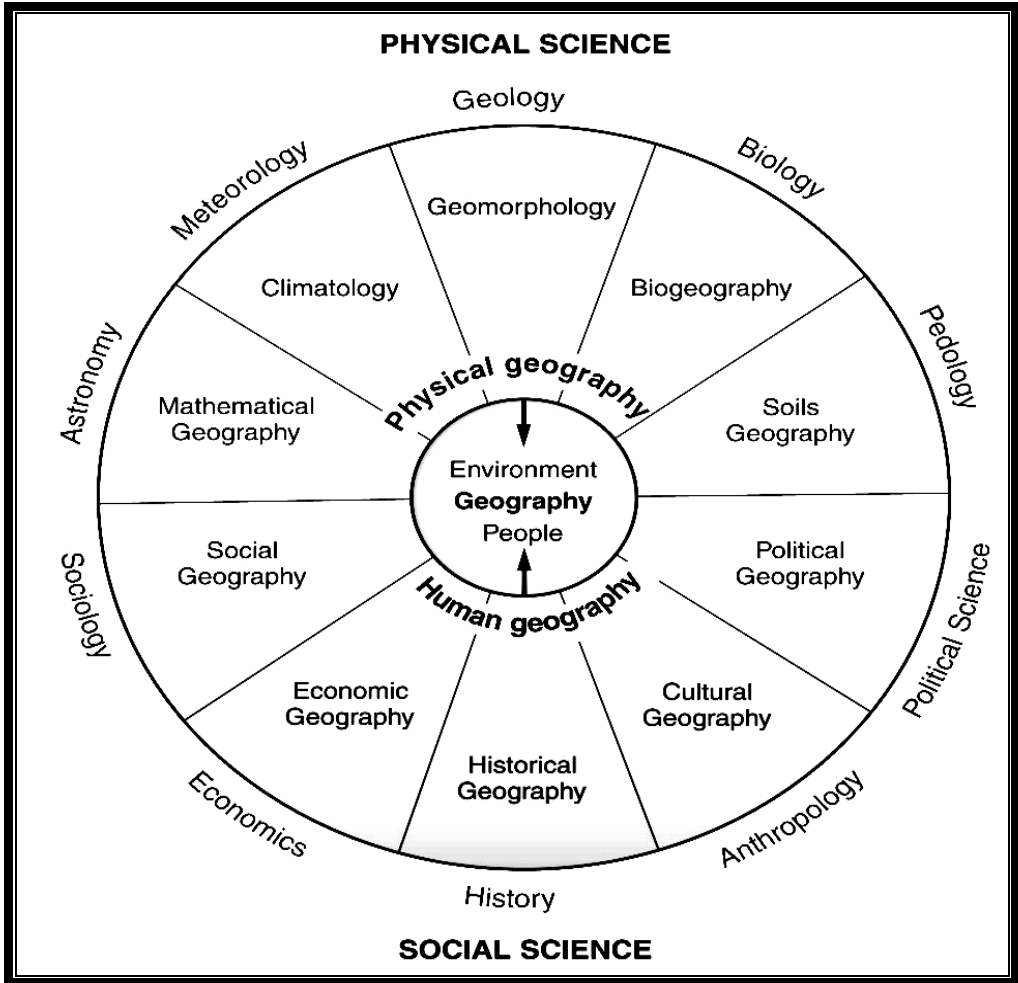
PHYSICAL SCIENCE

Geology

Biology

Pedology

Political Science

Anthropology

History

Economics

Sociology

Astronomy

Meteorology

Geomorphology

Biogeography

Soils Geography

Political Geography

Cultural Geography

Historical Geography

Economic Geography

Social Geography

Mathematical Geography

Climatology

Physical geography

Environment
Geography
People

Human geography

SOCIAL SCIENCE